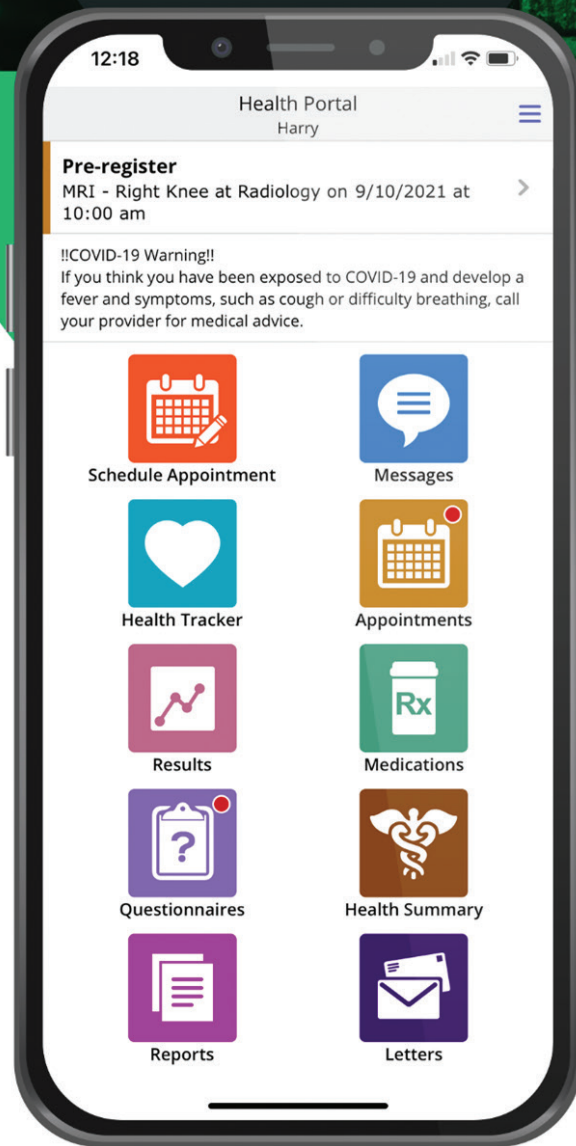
12:18

Health Portal
Harry

Pre-register
MRI - Right Knee at Radiology on 9/10/2021 at 10:00 am

!!COVID-19 Warning!!
If you think you have been exposed to COVID-19 and develop a fever and symptoms, such as cough or difficulty breathing, call your provider for medical advice.

Schedule Appointment
Messages
Health Tracker
Appointments
Results
Rx
Medications
Questionnaires
Health Summary
Reports
Letters